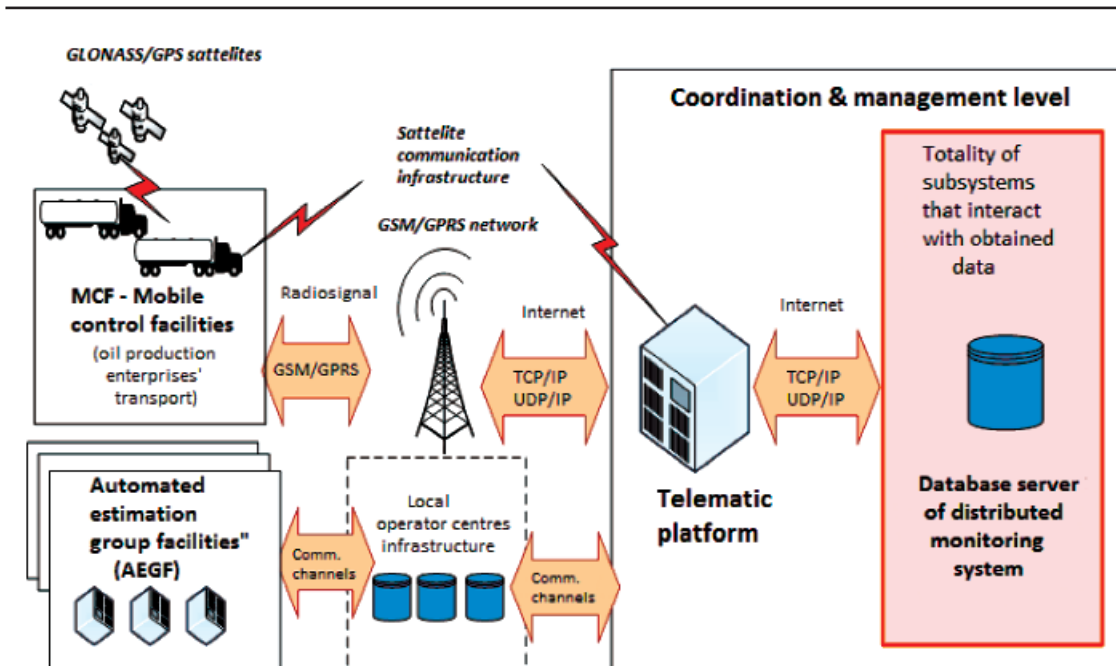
GLONASS/GPS sattelites

Coordination & management level

Sattelite communication infrastructure

Totality of subsystems that interact with obtained data

GSM/GPRS network

MCF - Mobile control facilities (oil production enterprises' transport)

Radiosignal

GSM/GPRS

Internet

TCP/IP UDP/IP

Internet

TCP/IP UDP/IP

Telematic platform

Database server of distributed monitoring system

Automated estimation group facilities" (AEGF)

Comm. channels

Local operator centres infrastructure

Comm. channels